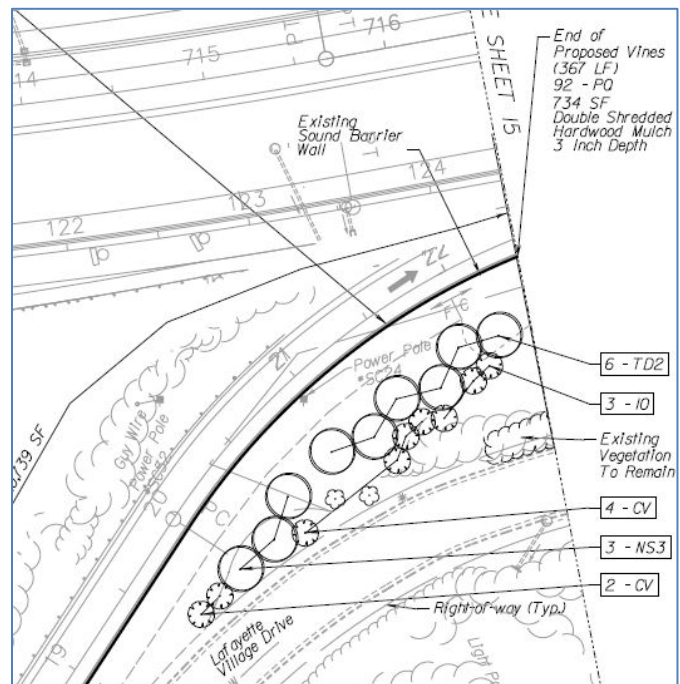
716
715
14
SHEET 15
End of Proposed Vines (367 LF) 92 - PQ 734 SF Double Shredded Hardwood Mulch 3 Inch Depth
Existing Sound Barrier Wall
123
124
122
22
Power Pole SC24
21
6 - TD2
3 - IO
Existing Vegetation To Remain
Guy Wire
Power Pole
20
,139 SF
4 - CV
3 - NS3
2 - CV
Right-of-way (Typ.)
Lafayette Village Drive
19